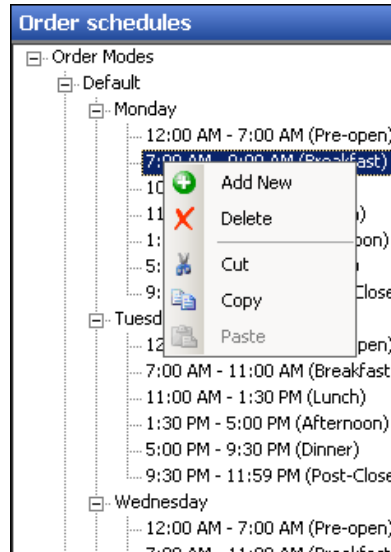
Order schedules
Order Modes
Default
Monday
12:00 AM - 7:00 AM (Pre-open)
7:00 AM - 9:00 AM (Breakfast)
10 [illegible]
11 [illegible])
1: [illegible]oon)
5: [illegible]
9: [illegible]Close
Tuesd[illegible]
12 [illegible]pen)
7:00 AM - 11:00 AM (Breakfast
11:00 AM - 1:30 PM (Lunch)
1:30 PM - 5:00 PM (Afternoon)
5:00 PM - 9:30 PM (Dinner)
9:30 PM - 11:59 PM (Post-Close
Wednesday
12:00 AM - 7:00 AM (Pre-open)
7:00 AM - 11:00 AM (Breakfast
Add New
Delete
Cut
Copy
Paste